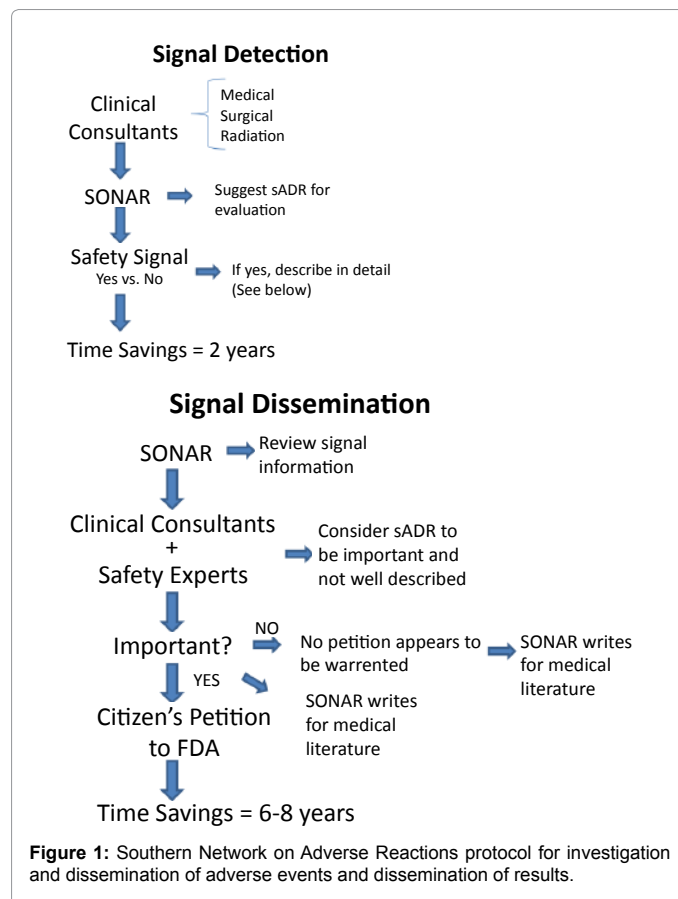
Signal Detection

Clinical Consultants

Medical
Surgical
Radiation

SONAR

Suggest sADR for evaluation

Safety Signal
Yes vs. No

If yes, describe in detail (See below)

Time Savings = 2 years

Signal Dissemination

SONAR

Review signal information

Clinical Consultants + Safety Experts

Consider sADR to be important and not well described

Important?

NO

No petition appears to be warrented

SONAR writes for medical literature

YES

SONAR writes for medical literature

Citizen's Petition to FDA

Time Savings = 6-8 years

Figure 1: Southern Network on Adverse Reactions protocol for investigation and dissemination of adverse events and dissemination of results.